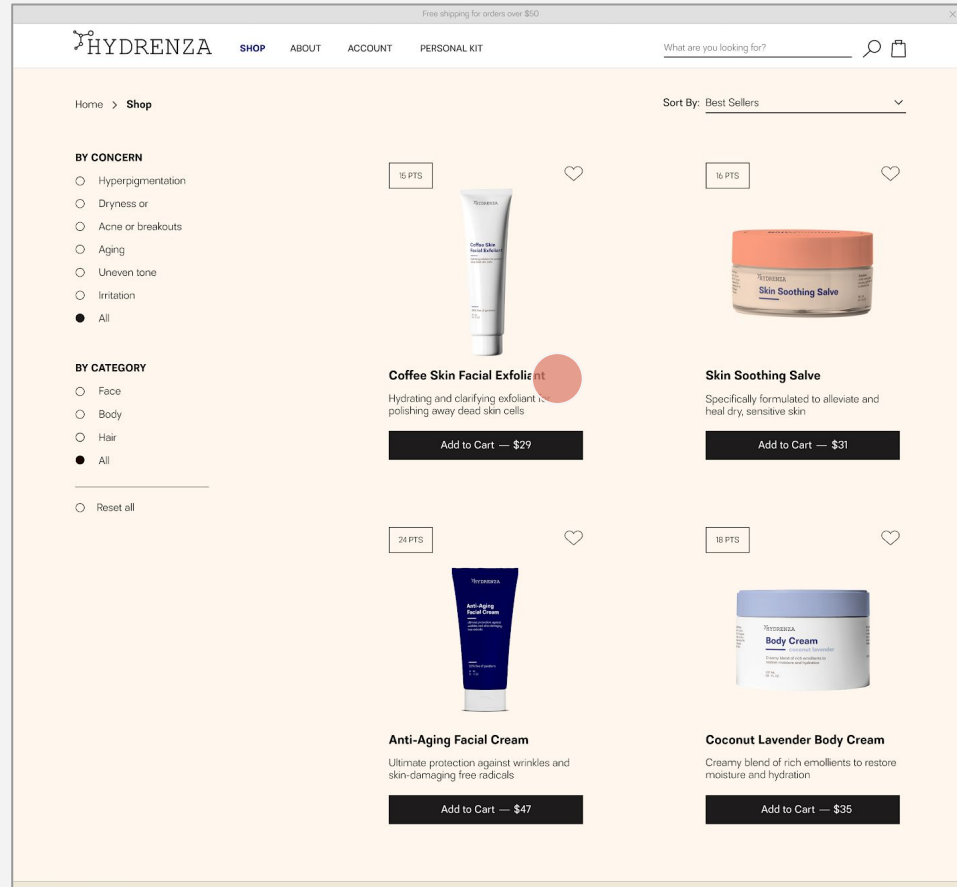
Free shipping for orders over $50

HYDRENZA SHOP ABOUT ACCOUNT PERSONAL KIT

What are you looking for?

Home > Shop

Sort By: Best Sellers

BY CONCERN
Hyperpigmentation
Dryness or
Acne or breakouts
Aging
Uneven tone
Irritation
All

BY CATEGORY
Face
Body
Hair
All

Reset all

15 PTS

HYDRENZA
Coffee Skin Facial Exfoliant

Coffee Skin Facial Exfoliant

Hydrating and clarifying exfoliant for polishing away dead skin cells

Add to Cart — $29

16 PTS

HYDRENZA
Skin Soothing Salve

Skin Soothing Salve

Specifically formulated to alleviate and heal dry, sensitive skin

Add to Cart — $31

24 PTS

HYDRENZA
Anti-Aging Facial Cream

Anti-Aging Facial Cream

Ultimate protection against wrinkles and skin-damaging free radicals

Add to Cart — $47

18 PTS

HYDRENZA
Body Cream
Coconut Lavender

Coconut Lavender Body Cream

Creamy blend of rich emollients to restore moisture and hydration

Add to Cart — $35